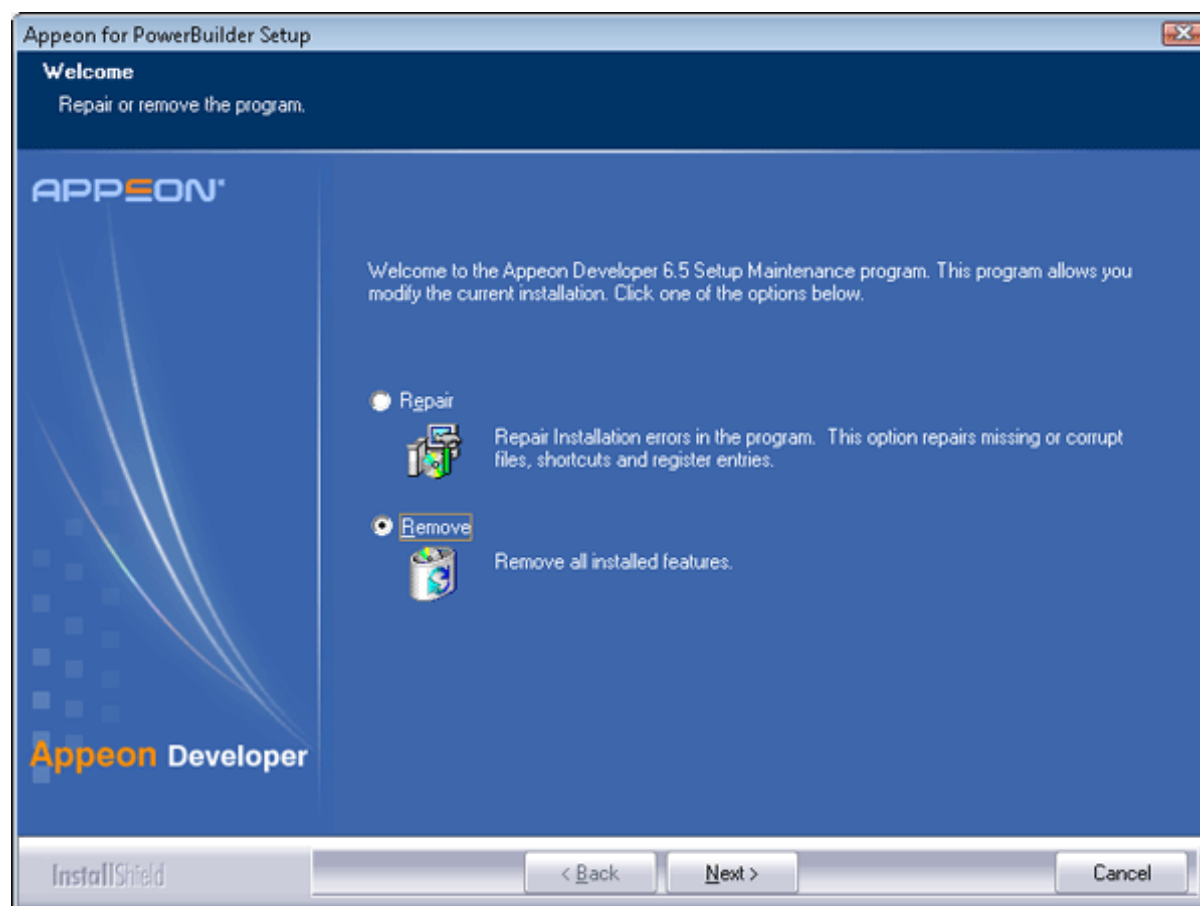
Appeon for PowerBuilder Setup

Welcome

Repair or remove the program.

APPEON

Welcome to the Appeon Developer 6.5 Setup Maintenance program. This program allows you modify the current installation. Click one of the options below.

Repair

Repair Installation errors in the program. This option repairs missing or corrupt files, shortcuts and register entries.

Remove

Remove all installed features.

Appeon Developer

InstallShield

< Back

Next >

Cancel